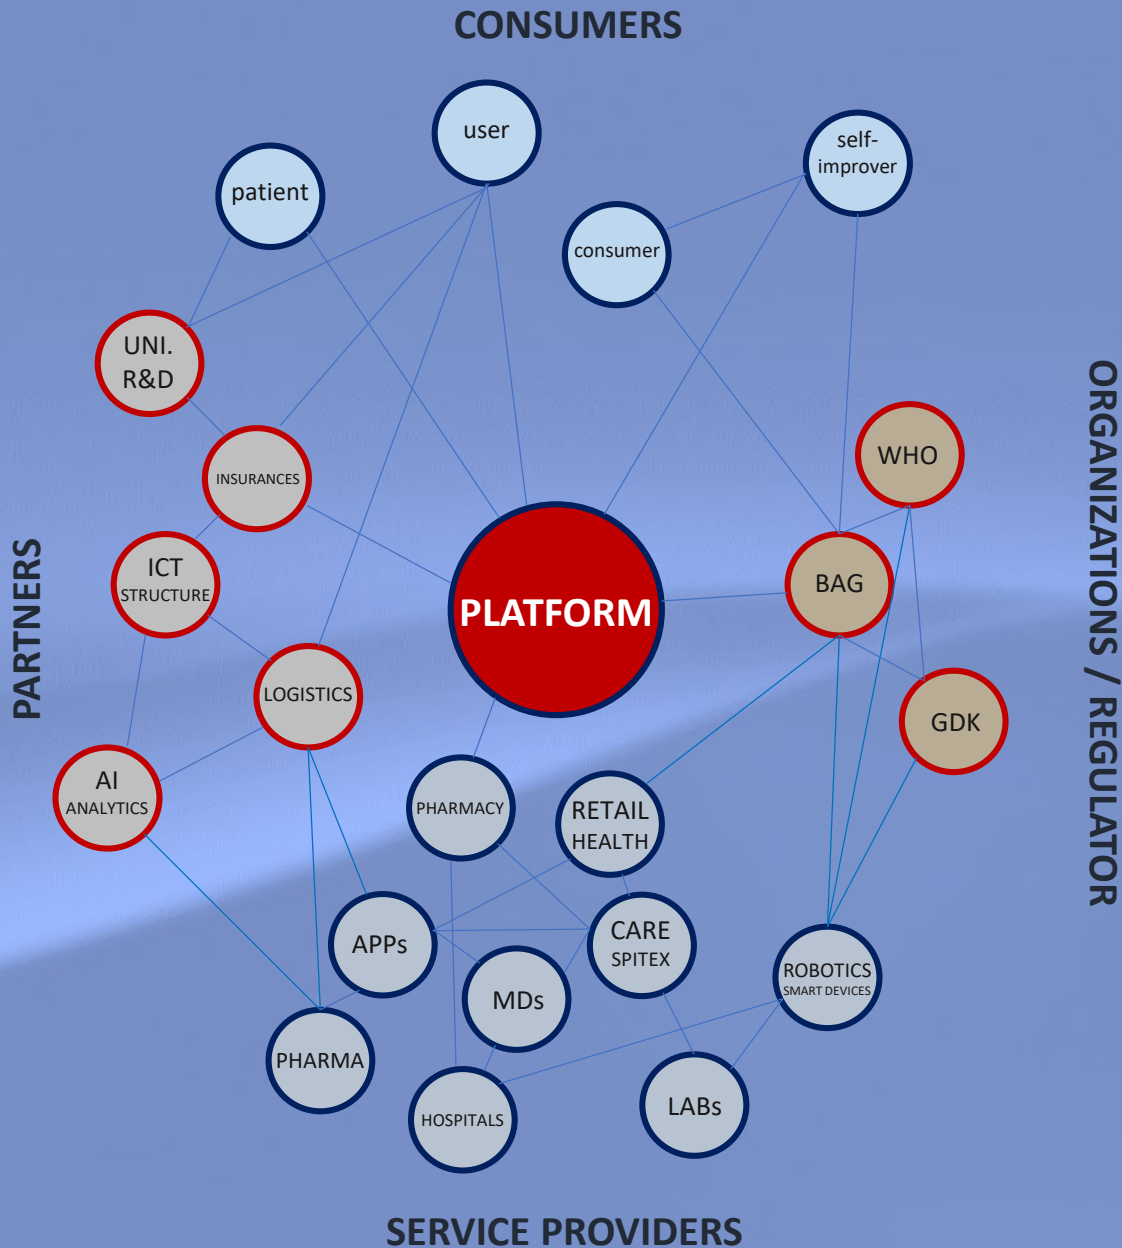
CONSUMERS

user

patient

self-improver

consumer

UNI. R&D

INSURANCES

ICT STRUCTURE

LOGISTICS

AI ANALYTICS

PLATFORM

WHO

BAG

GDK

PARTNERS

ORGANIZATIONS / REGULATOR

PHARMACY

RETAIL HEALTH

APPs

CARE SPITEX

MDs

ROBOTICS SMART DEVICES

PHARMA

HOSPITALS

LABs

SERVICE PROVIDERS